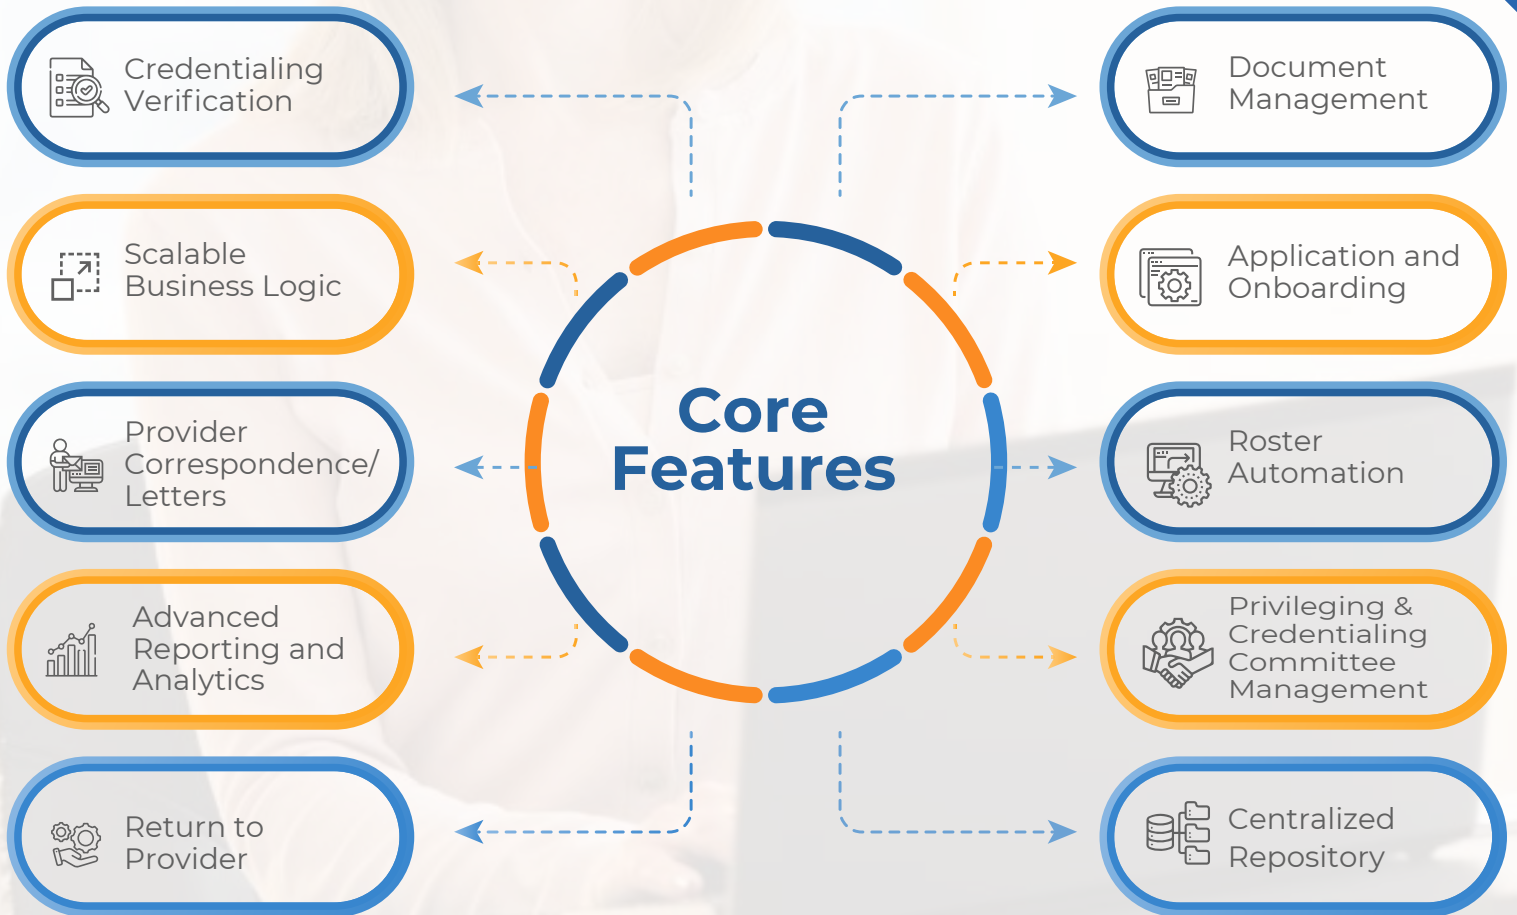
Credentialing Verification

Scalable Business Logic

Provider Correspondence/ Letters

Advanced Reporting and Analytics

Return to Provider

Core Features

Document Management

Application and Onboarding

Roster Automation

Privileging & Credentialing Committee Management

Centralized Repository